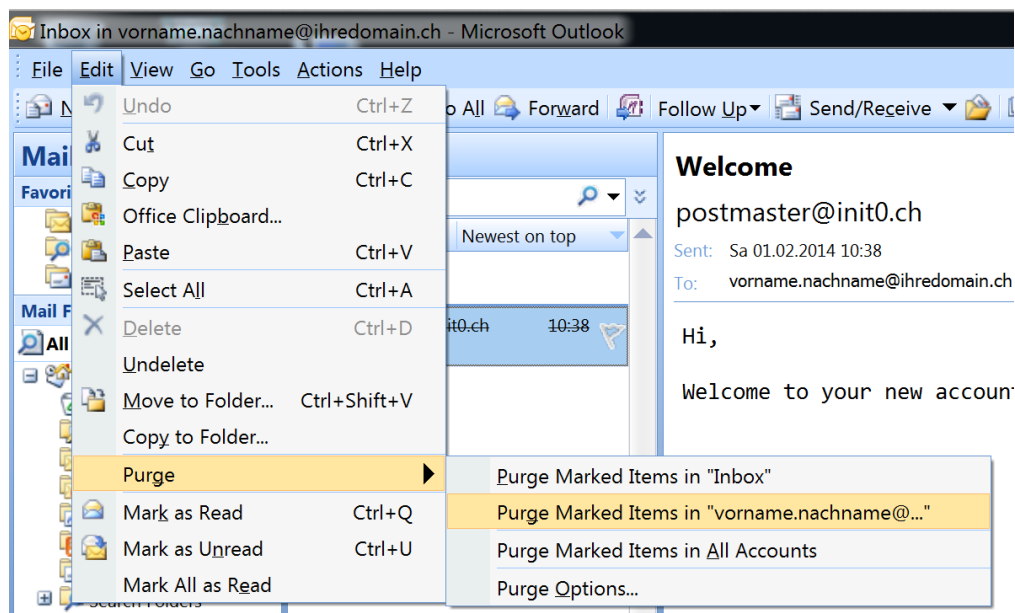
Inbox in vorname.nachname@ihredomain.ch - Microsoft Outlook

File Edit View Go Tools Actions Help

N o All Forward Follow Up Send/Receive

Mai
Favori
Mail F
All

Undo Ctrl+Z
Cut Ctrl+X
Copy Ctrl+C
Office Clipboard...
Paste Ctrl+V
Select All Ctrl+A
Delete Ctrl+D
Undelete
Move to Folder... Ctrl+Shift+V
Copy to Folder...
Purge
Mark as Read Ctrl+Q
Mark as Unread Ctrl+U
Mark All as Read

Purge Marked Items in "Inbox"
Purge Marked Items in "vorname.nachname@..."
Purge Marked Items in All Accounts
Purge Options...

Newest on top
it0.ch 10:38

Welcome
postmaster@init0.ch
Sent: Sa 01.02.2014 10:38
To: vorname.nachname@ihredomain.ch

Hi,

Welcome to your new accoun